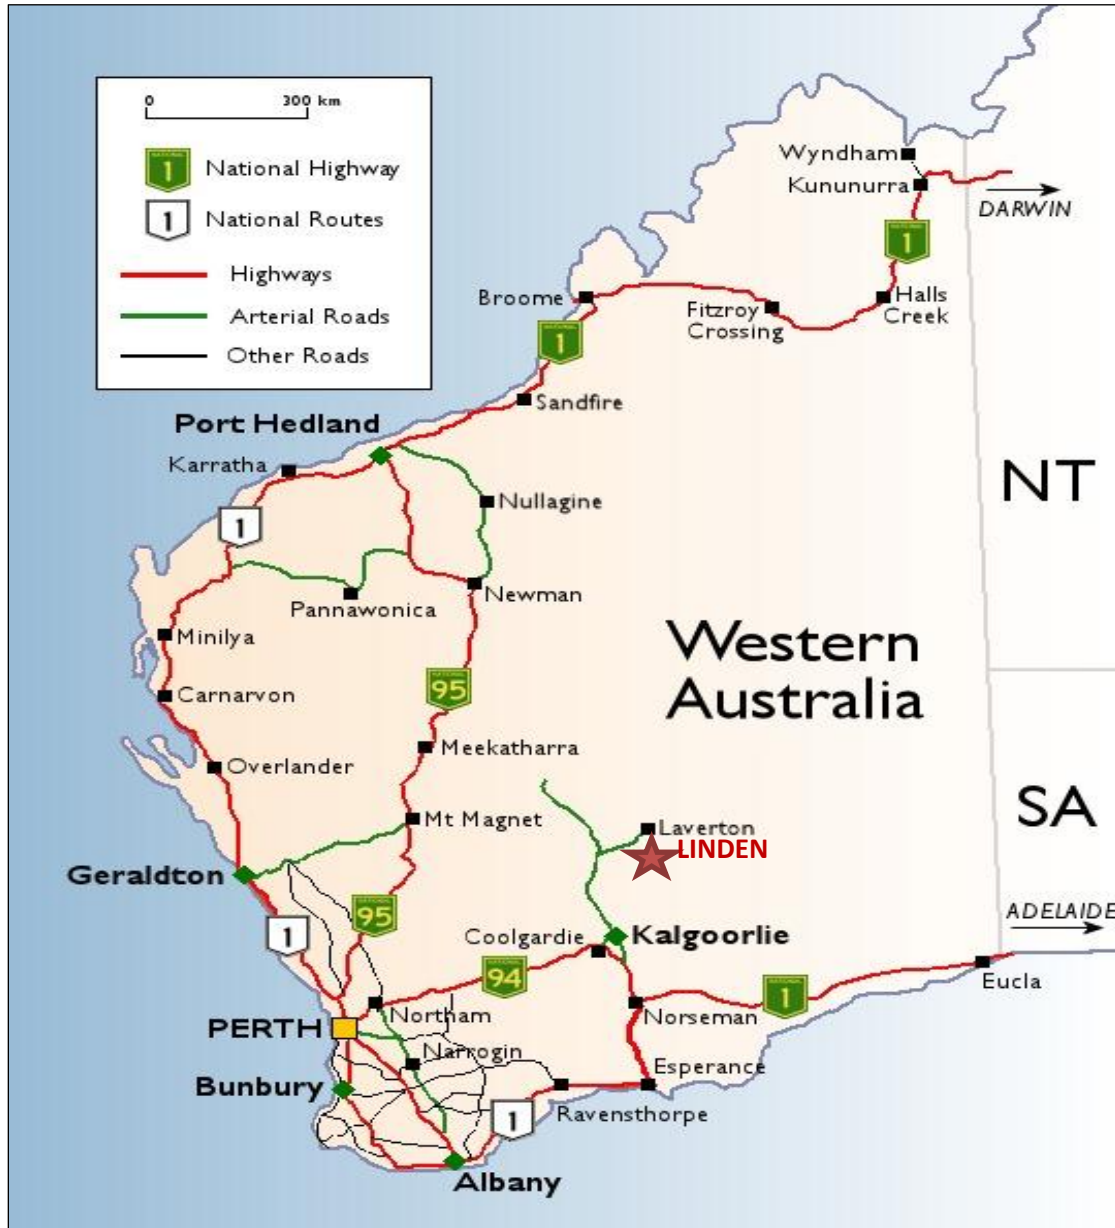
0 300 km

1 National Highway

1 National Routes

Highways

Arterial Roads

Other Roads

Wyndham

Kununurra

DARWIN

1

Broome

Fitzroy Crossing

Halls Creek

1

Sandfire

Port Hedland

Karratha

Nullagine

1

NT

Newman

Pannawonica

Minilya

Western Australia

95

Carnarvon

Meekatharra

Overlander

SA

Mt Magnet

Laverton

LINDEN

Geraldton

95

ADELAIDE

1

Coolgardie

Kalgoorlie

94

Eucla

1

Northam

Norseman

PERTH

Narrogin

Esperance

Bunbury

1

Ravensthorpe

Albany